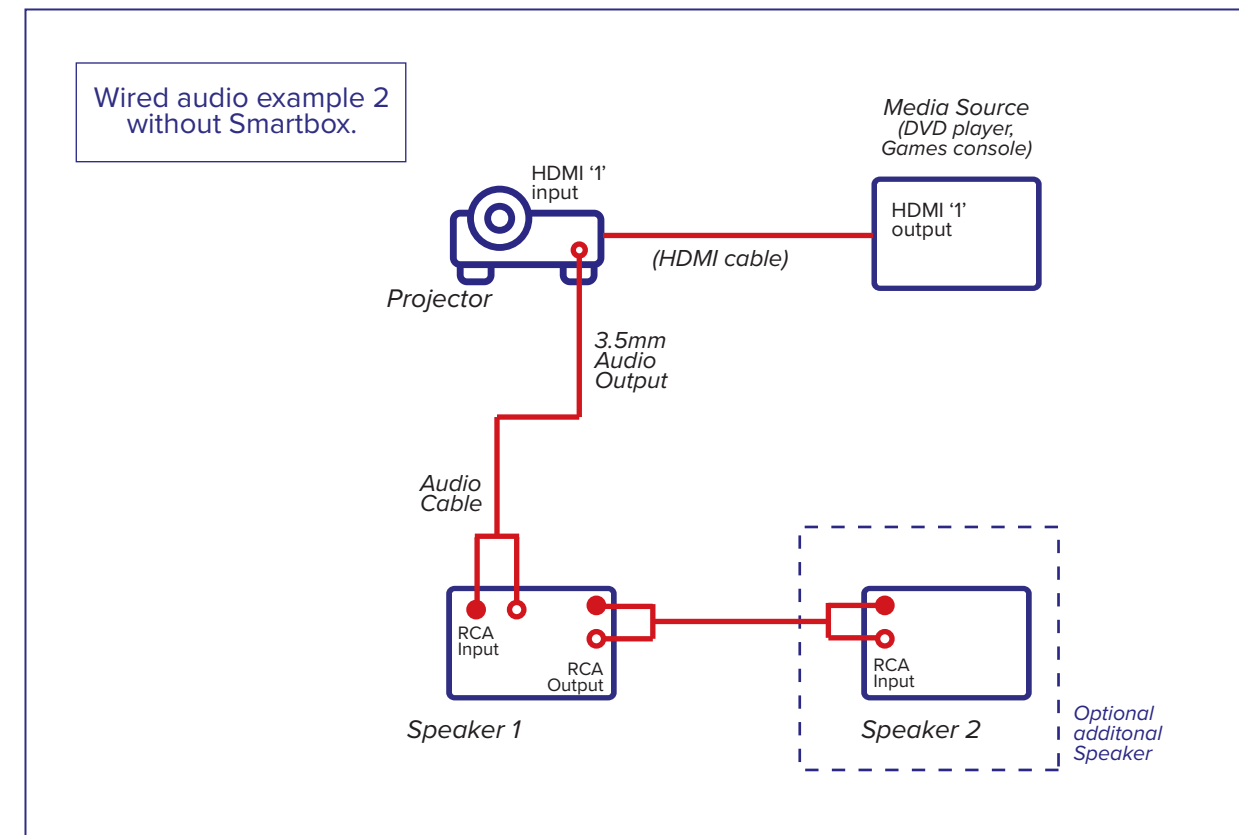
Wired audio example 2 without Smartbox.

Media Source
(DVD player, Games console)

HDMI ‘1’ input

HDMI ‘1’ output

(HDMI cable)

Projector

3.5mm Audio Output

Audio Cable

RCA Input

RCA Output

Speaker 1

RCA Input

Speaker 2

Optional additonal Speaker